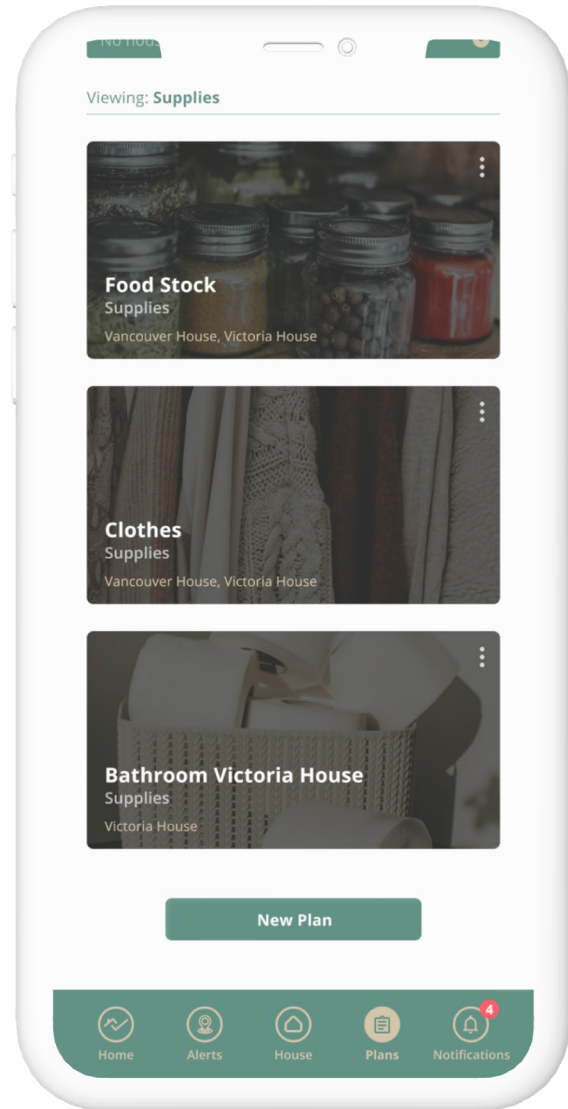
No hous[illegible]

Viewing: Supplies

Food Stock
Supplies
Vancouver House, Victoria House

Clothes
Supplies
Vancouver House, Victoria House

Bathroom Victoria House
Supplies
Victoria House

New Plan

Home
Alerts
House
Plans
4
Notifications